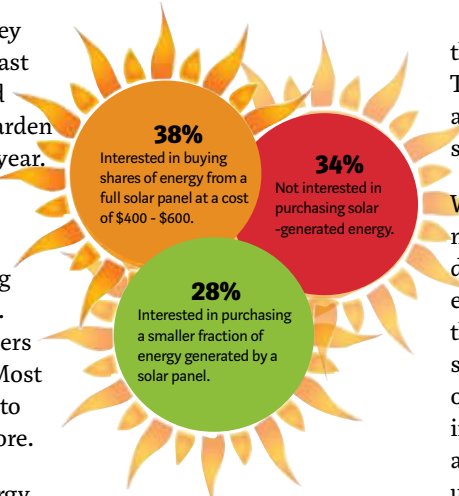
ey
ast
d
arden
year.

g
.
ers
Most
to
ore.
rgy

38%
Interested in buying shares of energy from a full solar panel at a cost of $400 - $600.

34%
Not interested in purchasing solar -generated energy.

28%
Interested in purchasing a smaller fraction of energy generated by a solar panel.

t
T
a
s

W
n
d
e
t
s
c
i
a
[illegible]